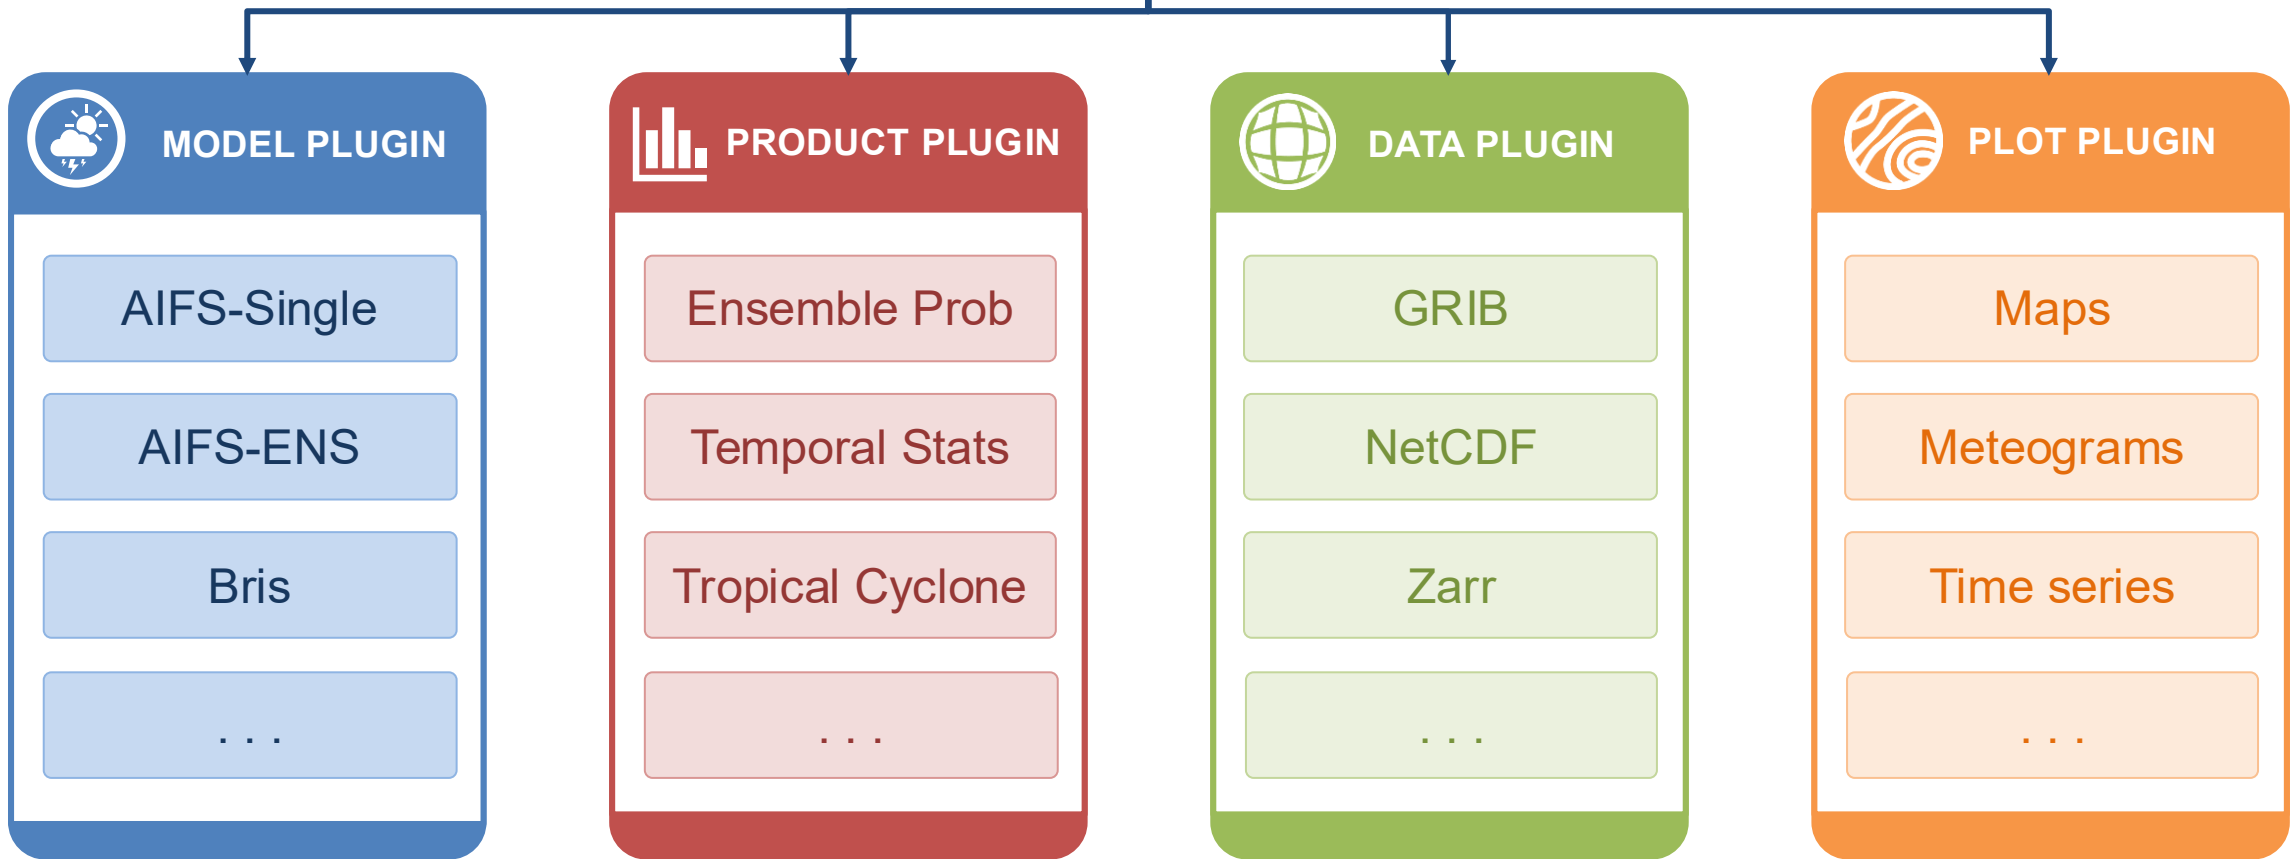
MODEL PLUGIN

AIFS-Single

AIFS-ENS

Bris

. . .

PRODUCT PLUGIN

Ensemble Prob

Temporal Stats

Tropical Cyclone

. . .

DATA PLUGIN

GRIB

NetCDF

Zarr

. . .

PLOT PLUGIN

Maps

Meteograms

Time series

. . .